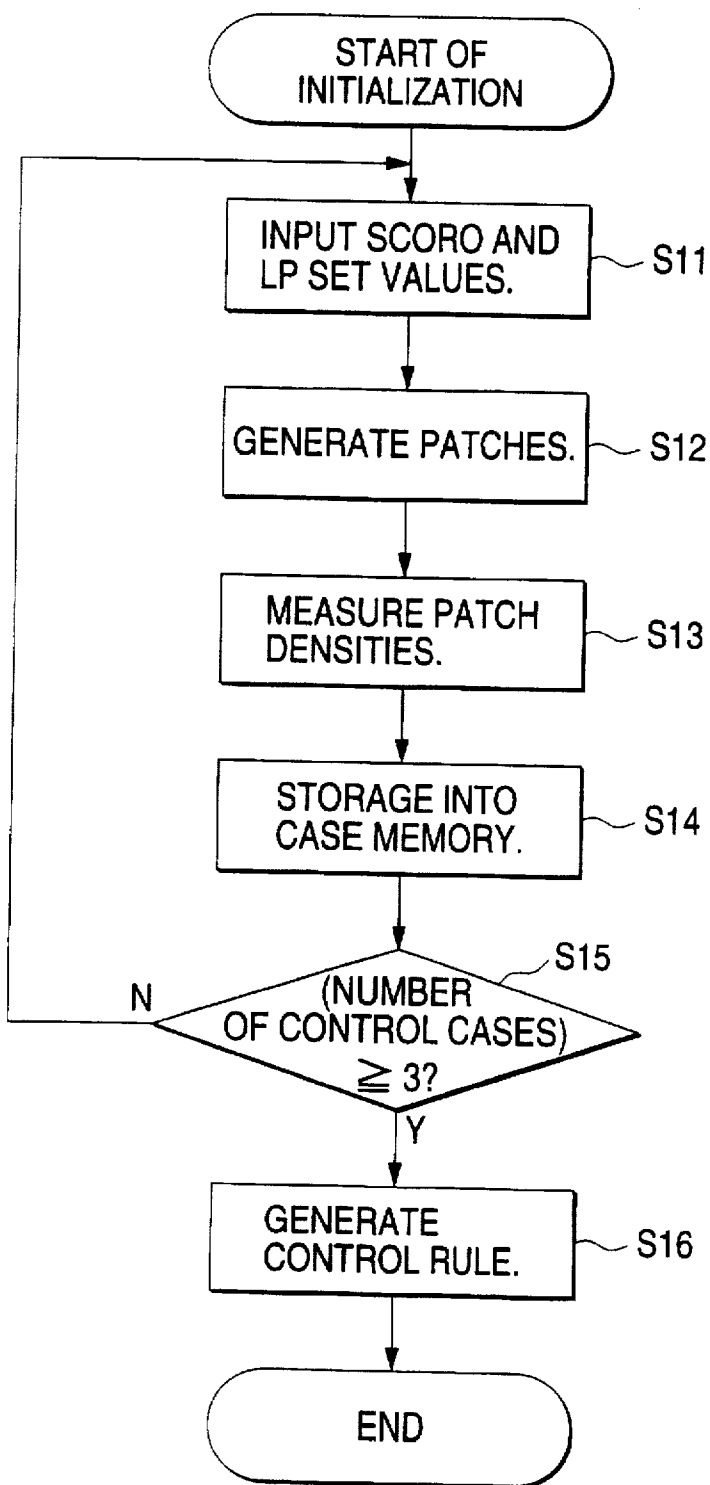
START OF INITIALIZATION

INPUT SCORO AND LP SET VALUES.

S11

GENERATE PATCHES.

S12

MEASURE PATCH DENSITIES.

S13

STORAGE INTO CASE MEMORY.

S14

S15

(NUMBER OF CONTROL CASES) $\geqq 3$?

N

Y

GENERATE CONTROL RULE.

S16

END